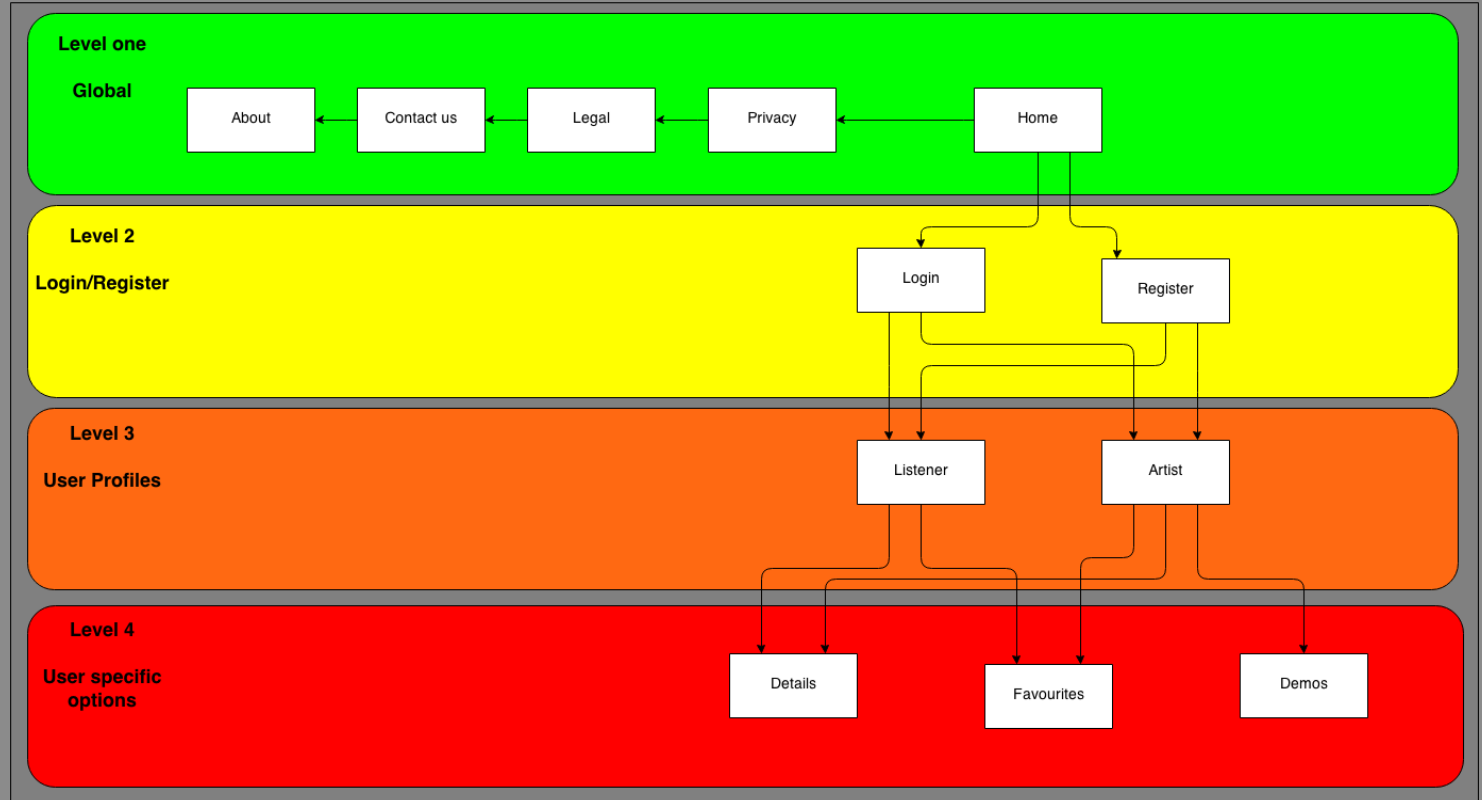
Level one

Global

About

Contact us

Legal

Privacy

Home

Level 2

Login/Register

Login

Register

Level 3

User Profiles

Listener

Artist

Level 4

User specific options

Details

Favourites

Demos